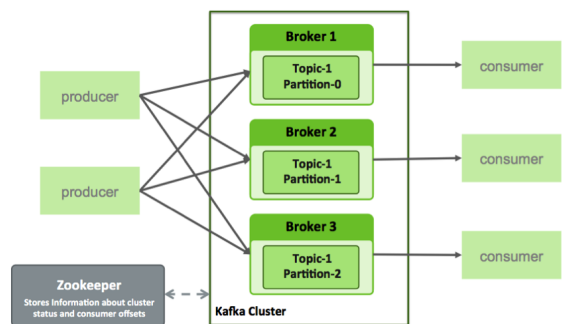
Broker 1

Topic-1
Partition-0

Broker 2

Topic-1
Partition-1

Broker 3

Topic-1
Partition-2

producer

producer

consumer

consumer

consumer

Zookeeper
Stores Information about cluster status and consumer offsets

Kafka Cluster